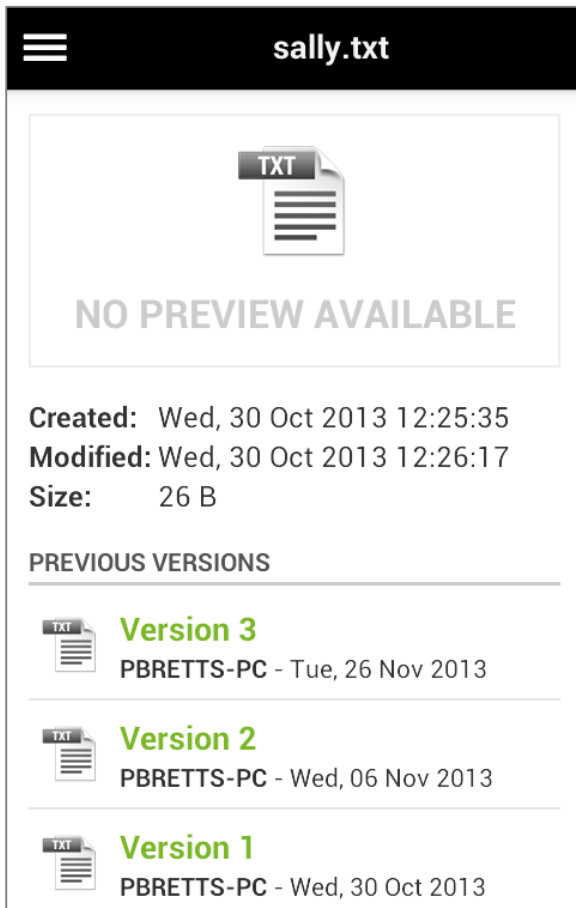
sally.txt

TXT

NO PREVIEW AVAILABLE

Created: Wed, 30 Oct 2013 12:25:35
Modified: Wed, 30 Oct 2013 12:26:17
Size: 26 B

PREVIOUS VERSIONS

TXT
Version 3
PBRETTS-PC - Tue, 26 Nov 2013

TXT
Version 2
PBRETTS-PC - Wed, 06 Nov 2013

TXT
Version 1
PBRETTS-PC - Wed, 30 Oct 2013